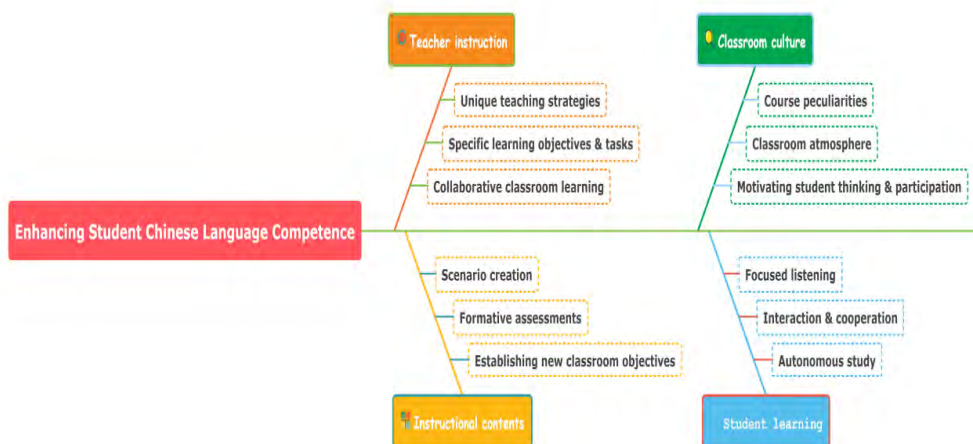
Teacher instruction

Unique teaching strategies

Specific learning objectives & tasks

Collaborative classroom learning

Classroom culture

Course peculiarities

Classroom atmosphere

Motivating student thinking & participation

Enhancing Student Chinese Language Competence

Scenario creation

Formative assessments

Establishing new classroom objectives

Instructional contents

Focused listening

Interaction & cooperation

Autonomous study

Student learning